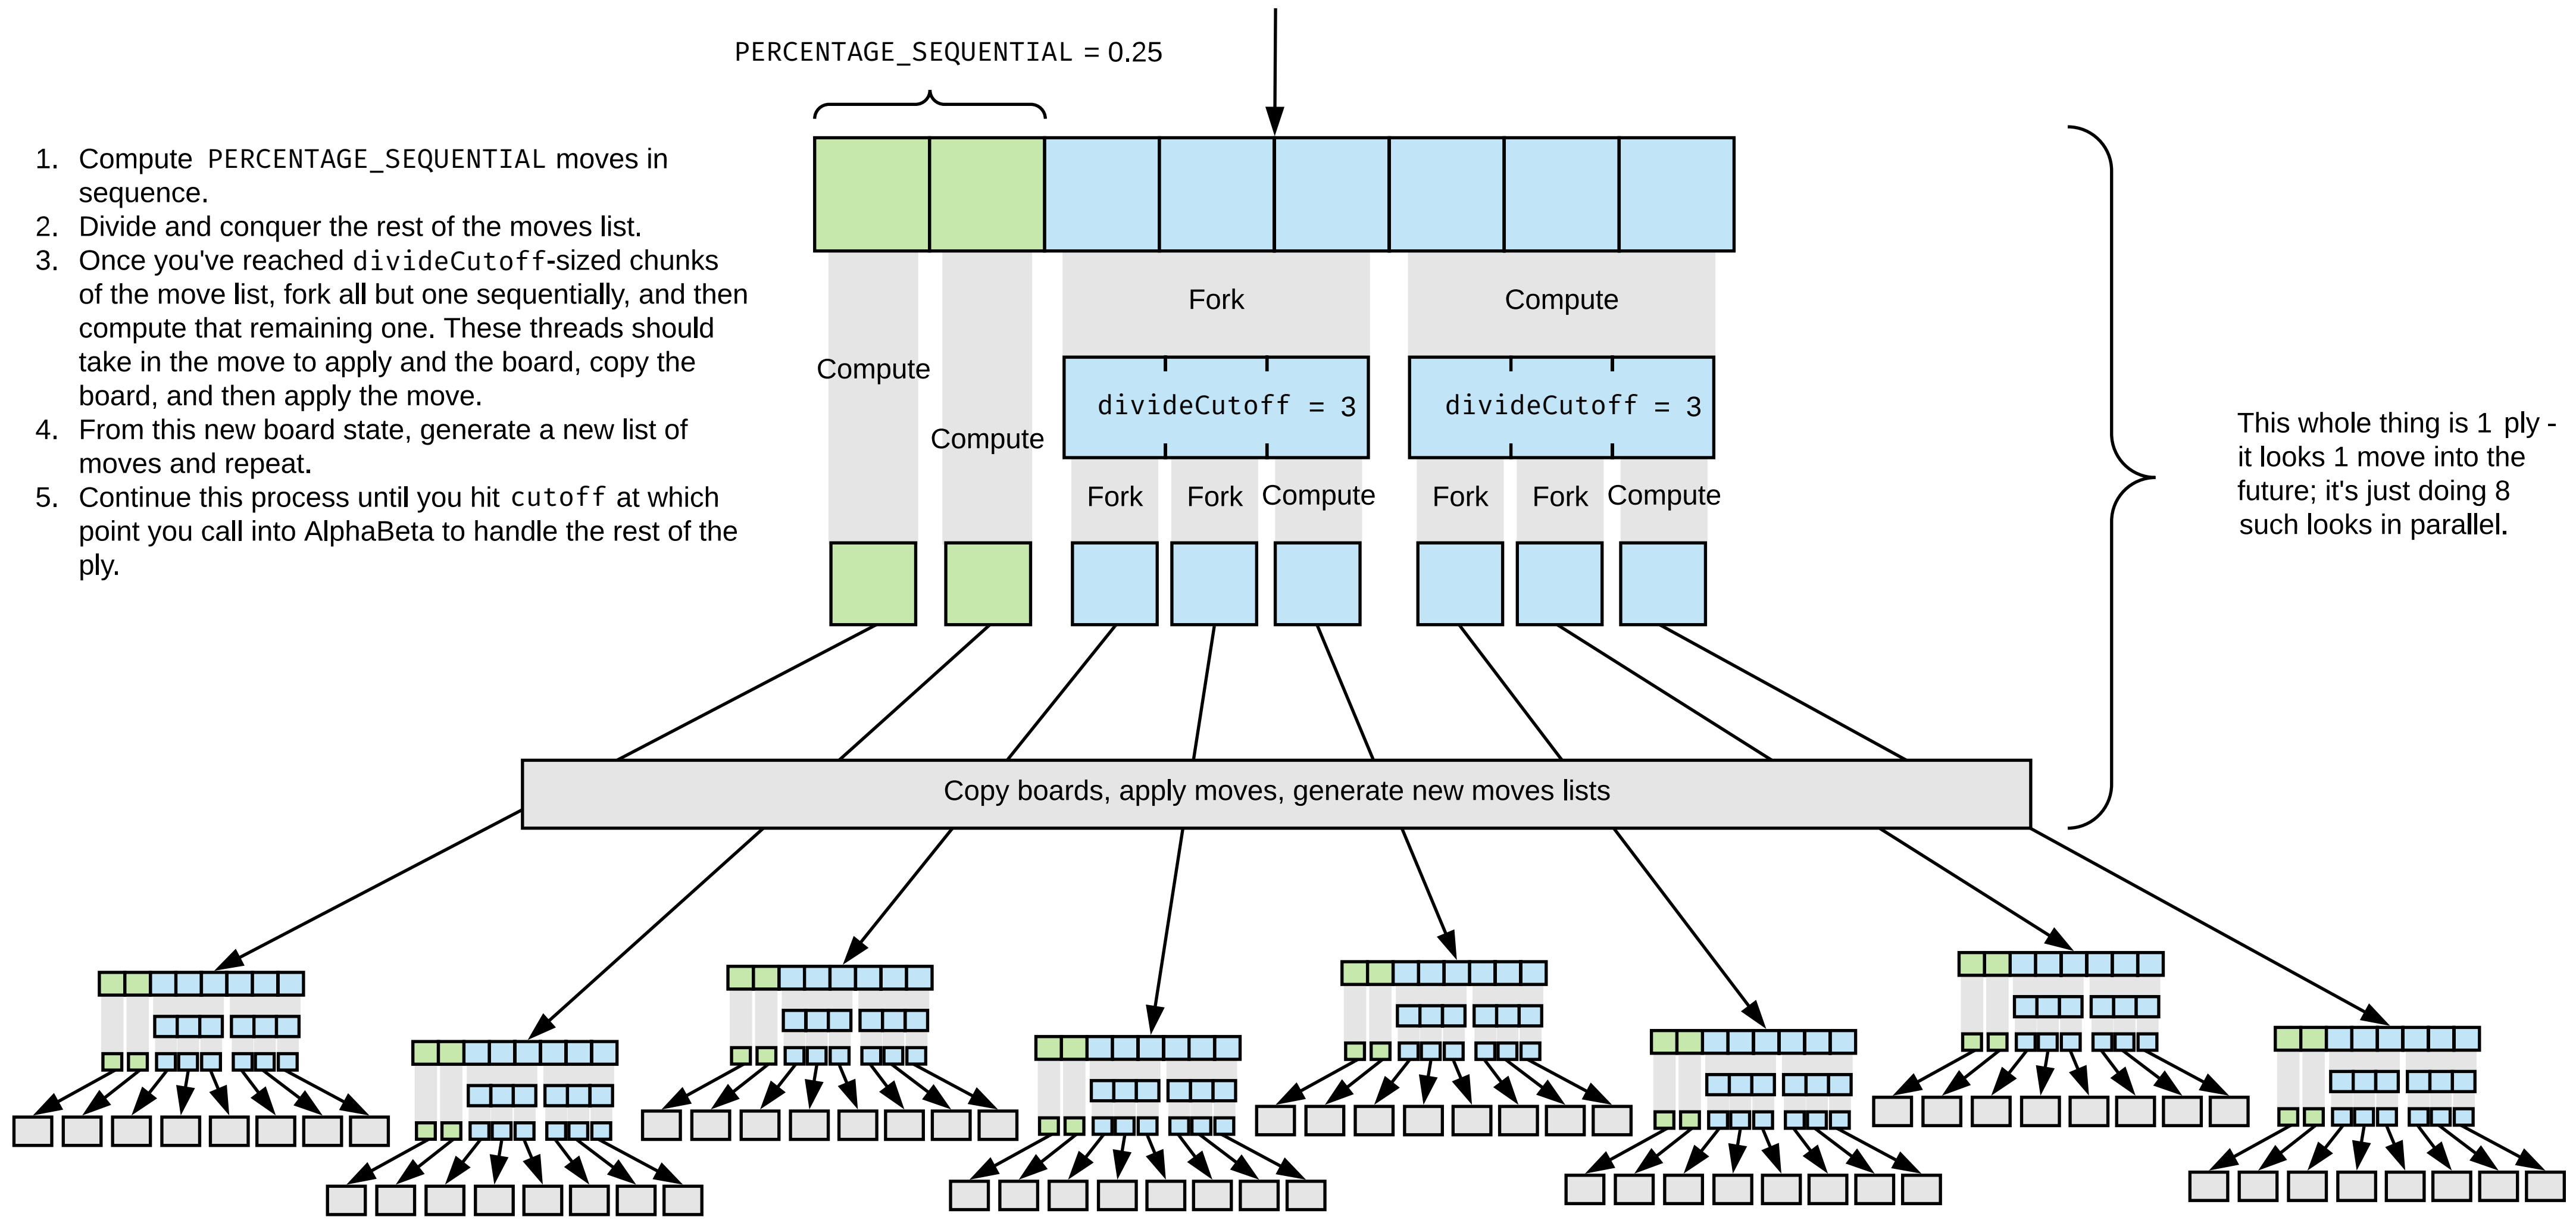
PERCENTAGE_SEQUENTIAL = 0.25

1. Compute PERCENTAGE_SEQUENTIAL moves in sequence.
2. Divide and conquer the rest of the moves list.
3. Once you've reached divideCutoff-sized chunks of the move list, fork all but one sequentially, and then compute that remaining one. These threads should take in the move to apply and the board, copy the board, and then apply the move.
4. From this new board state, generate a new list of moves and repeat.
5. Continue this process until you hit cutoff at which point you call into AlphaBeta to handle the rest of the ply.

Fork

Compute

Compute

Compute

divideCutoff = 3

divideCutoff = 3

Fork Fork Compute

Fork Fork Compute

This whole thing is 1 ply - it looks 1 move into the future; it's just doing 8 such looks in parallel.

Copy boards, apply moves, generate new moves lists